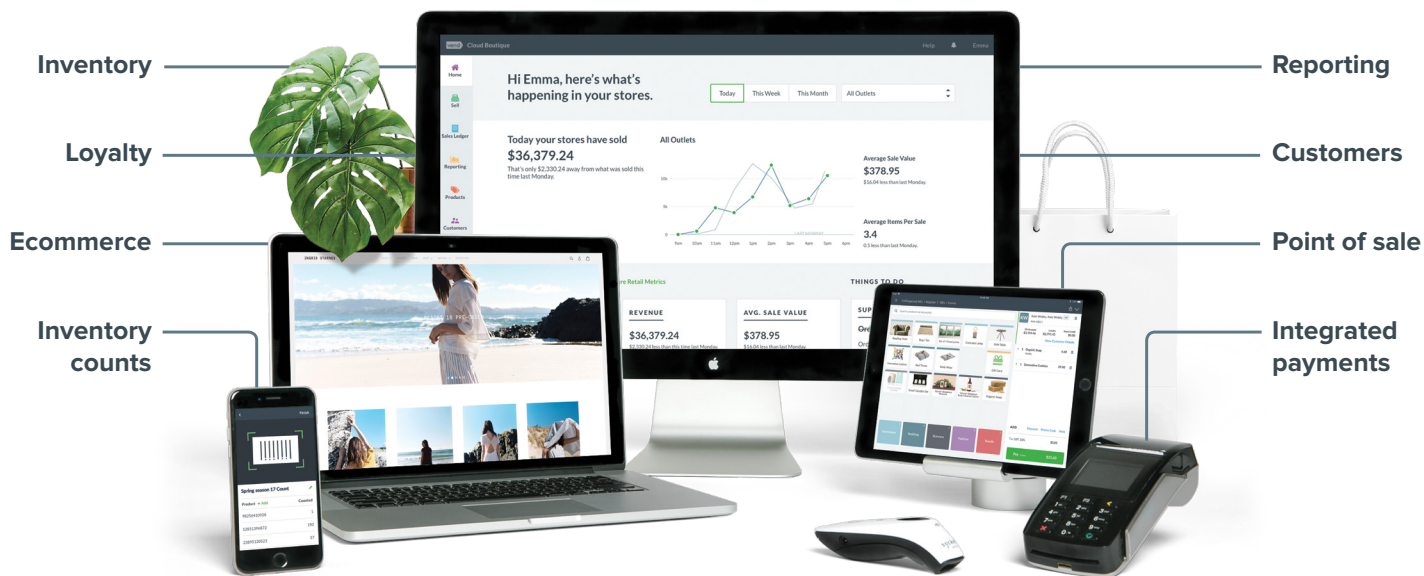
Inventory

Loyalty

Ecommerce

Inventory counts

Reporting

Customers

Point of sale

Integrated payments

vend Cloud Boutique

Help

Emma

Home

Sell

Sales Ledger

Reporting

Products

Customers

Hi Emma, here's what's happening in your stores.

Today

This Week

This Month

All Outlets

Today your stores have sold

$36,379.24

That's only $2,330.24 away from what was sold this time last Monday.

All Outlets

Average Sale Value

$378.95

$16.04 less than last Monday.

Average Items Per Sale

3.4

0.5 less than last Monday.

9am 10am 11am 12pm 1pm 2pm 3pm 4pm 5pm 6pm

re Retail Metrics

REVENUE

$36,379.24

AVG. SALE VALUE

$378.95

THINGS TO DO

Spring season 17 Count

Product

Counted